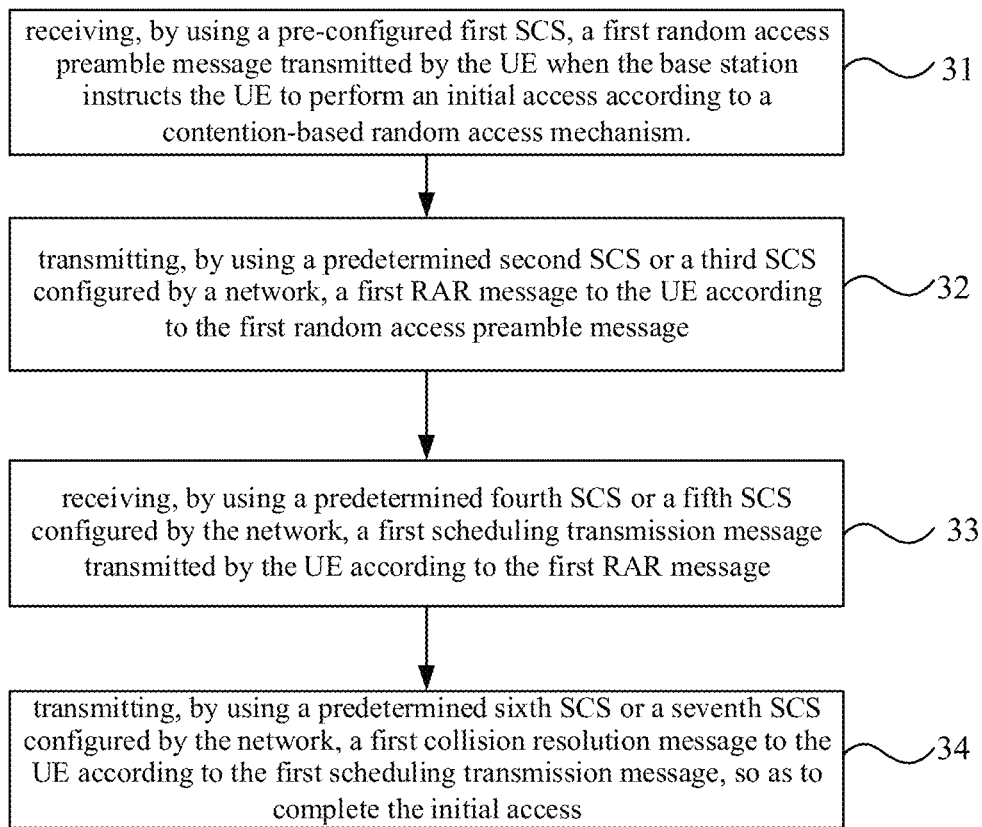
receiving, by using a pre-configured first SCS, a first random access preamble message transmitted by the UE when the base station instructs the UE to perform an initial access according to a contention-based random access mechanism.

31

transmitting, by using a predetermined second SCS or a third SCS configured by a network, a first RAR message to the UE according to the first random access preamble message

32

receiving, by using a predetermined fourth SCS or a fifth SCS configured by the network, a first scheduling transmission message transmitted by the UE according to the first RAR message

33

transmitting, by using a predetermined sixth SCS or a seventh SCS configured by the network, a first collision resolution message to the UE according to the first scheduling transmission message, so as to complete the initial access

34